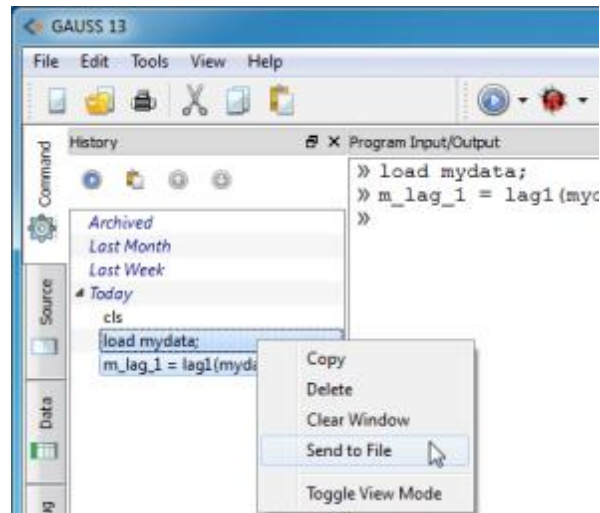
GAUSS 13

File Edit Tools View Help

Command

Source

Data

History

Archived
Last Month
Last Week
Today
cls
load mydata;
m_lag_1 = lag1(myda

Copy
Delete
Clear Window
Send to File
Toggle View Mode

Program Input/Output

» load mydata;
» m_lag_1 = lag1(myc
»